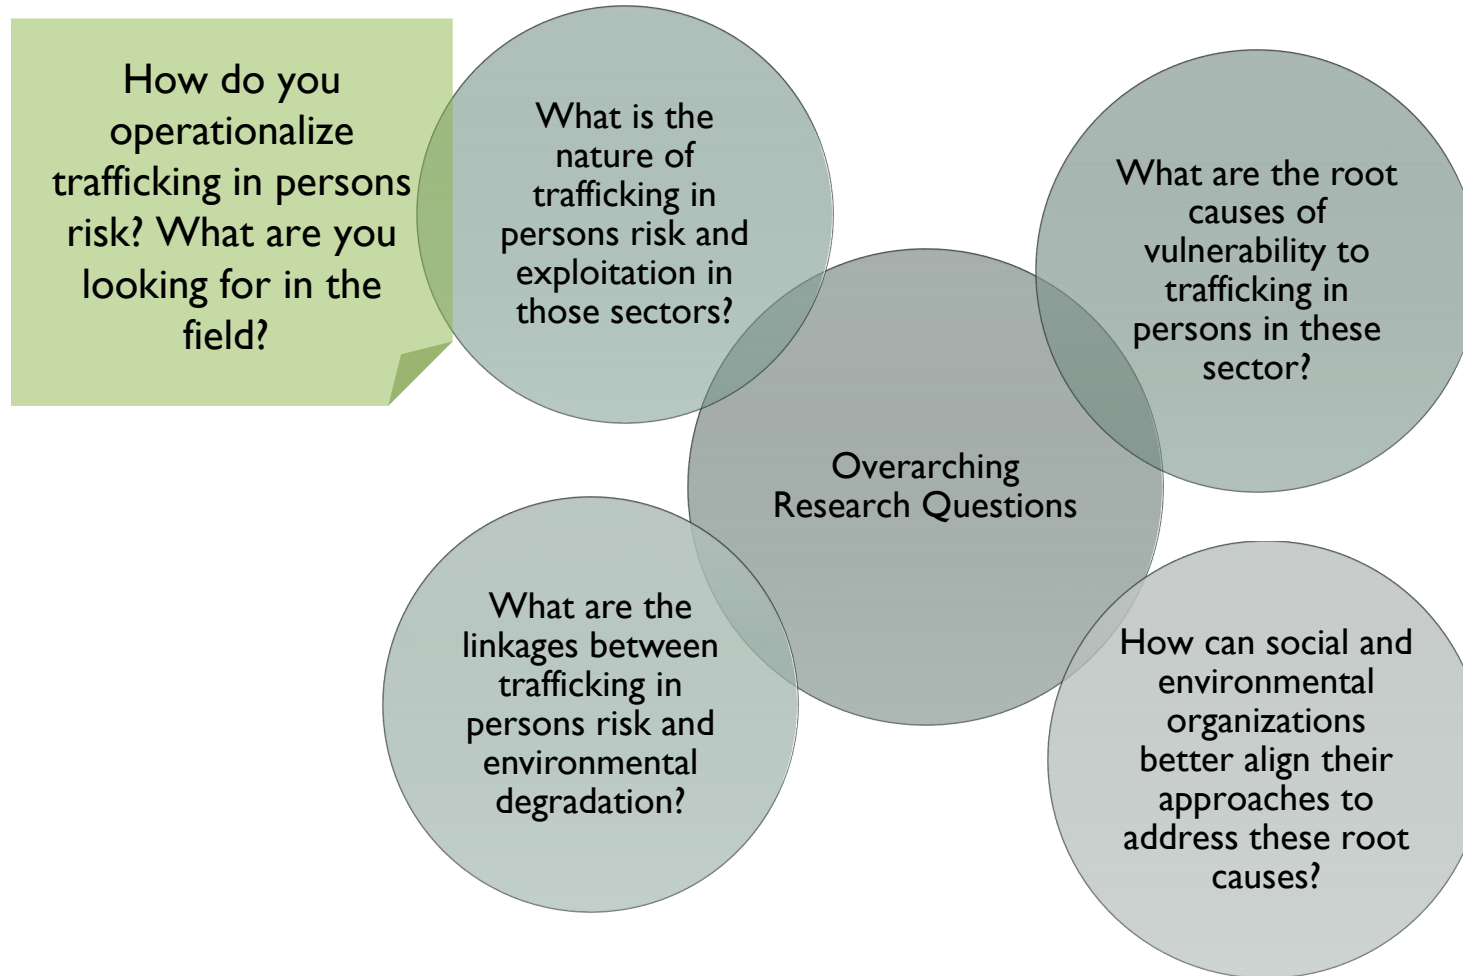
How do you operationalize trafficking in persons risk? What are you looking for in the field?

What is the nature of trafficking in persons risk and exploitation in those sectors?

What are the root causes of vulnerability to trafficking in persons in these sector?

Overarching Research Questions

What are the linkages between trafficking in persons risk and environmental degradation?

How can social and environmental organizations better align their approaches to address these root causes?